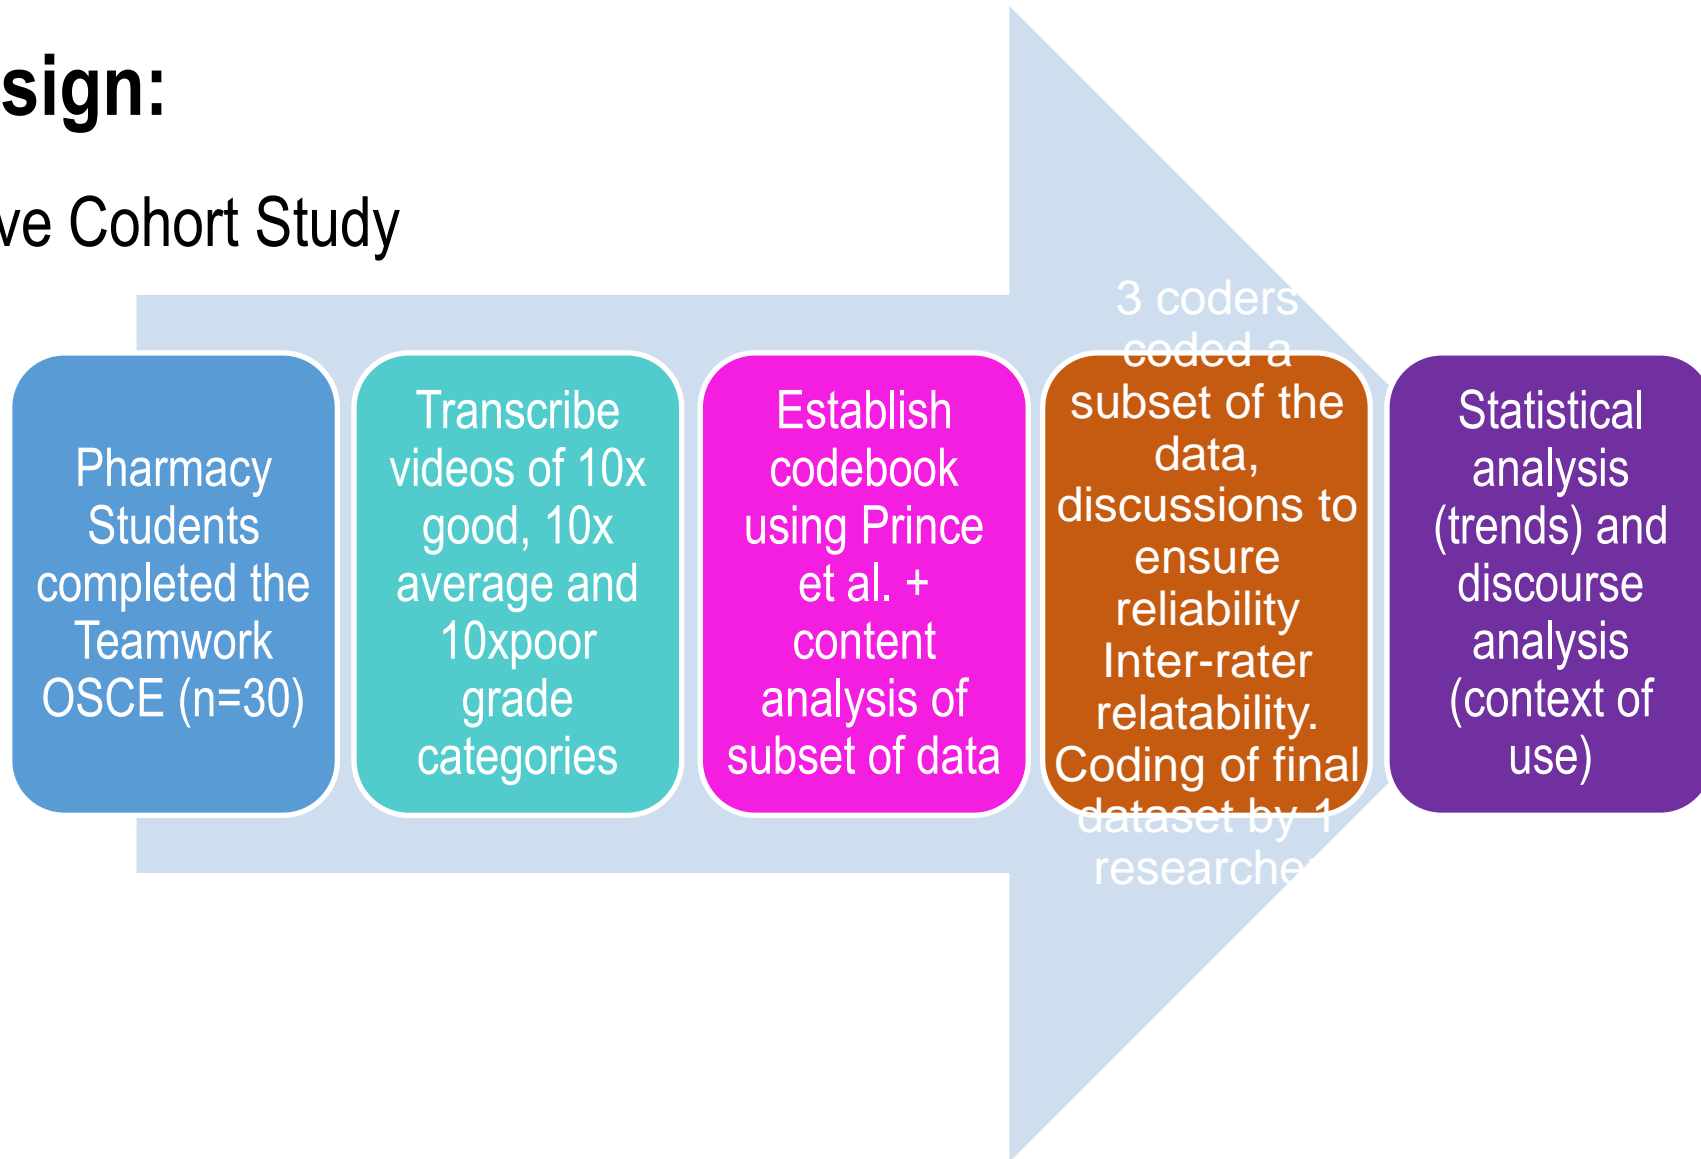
sign:

ve Cohort Study

Pharmacy Students completed the Teamwork OSCE (n=30)

Transcribe videos of 10x good, 10x average and 10xpoor grade categories

Establish codebook using Prince et al. + content analysis of subset of data

3 coders coded a subset of the data, discussions to ensure reliability Inter-rater relatability. Coding of final dataset by 1 researcher

Statistical analysis (trends) and discourse analysis (context of use)